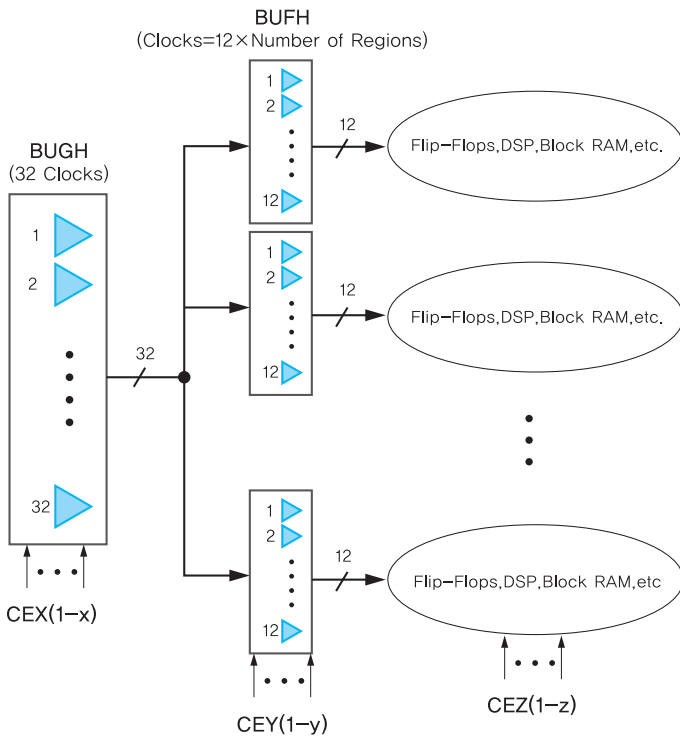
BUFH
(Clocks=12×Number of Regions)

BUGH
(32 Clocks)

1
2
32

32

1
2
12

12

Flip-Flops,DSP,Block RAM,etc.

1
2
12

12

Flip-Flops,DSP,Block RAM,etc.

1
2
12

12

Flip-Flops,DSP,Block RAM,etc

CEX(1-x)

CEY(1-y)

CEZ(1-z)